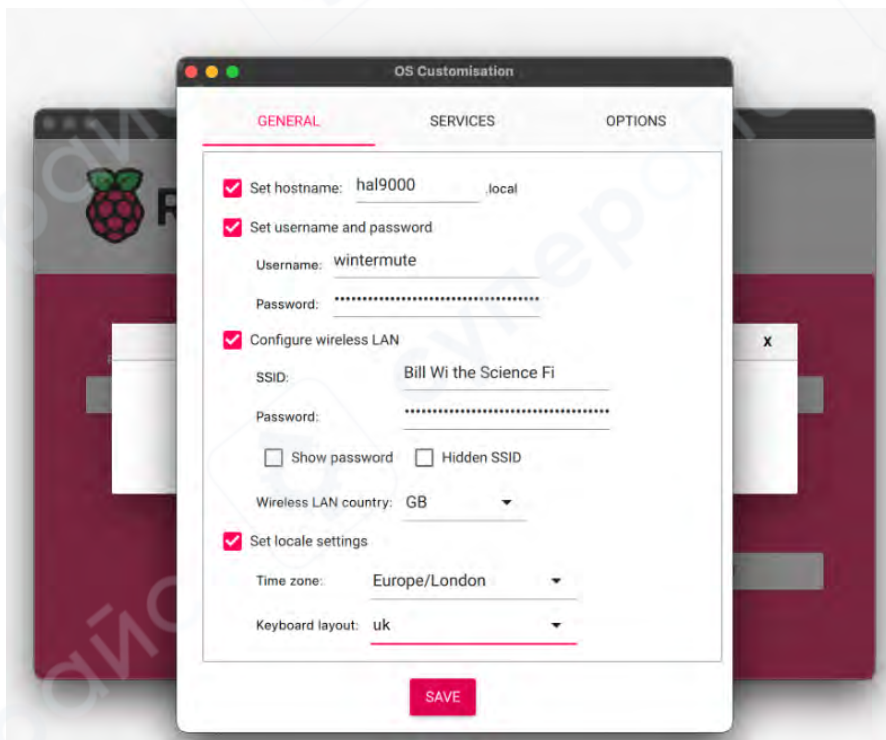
OS Customisation

GENERAL SERVICES OPTIONS

Set hostname: hal9000 .local

Set username and password

Username: wintermute

Password: ••••••••••••••••••••••••••••••••••••

Configure wireless LAN

SSID: Bill Wi the Science Fi

Password: ••••••••••••••••••••••••••••••••••••

Show password Hidden SSID

Wireless LAN country: GB

Set locale settings

Time zone: Europe/London

Keyboard layout: uk

SAVE

R

x